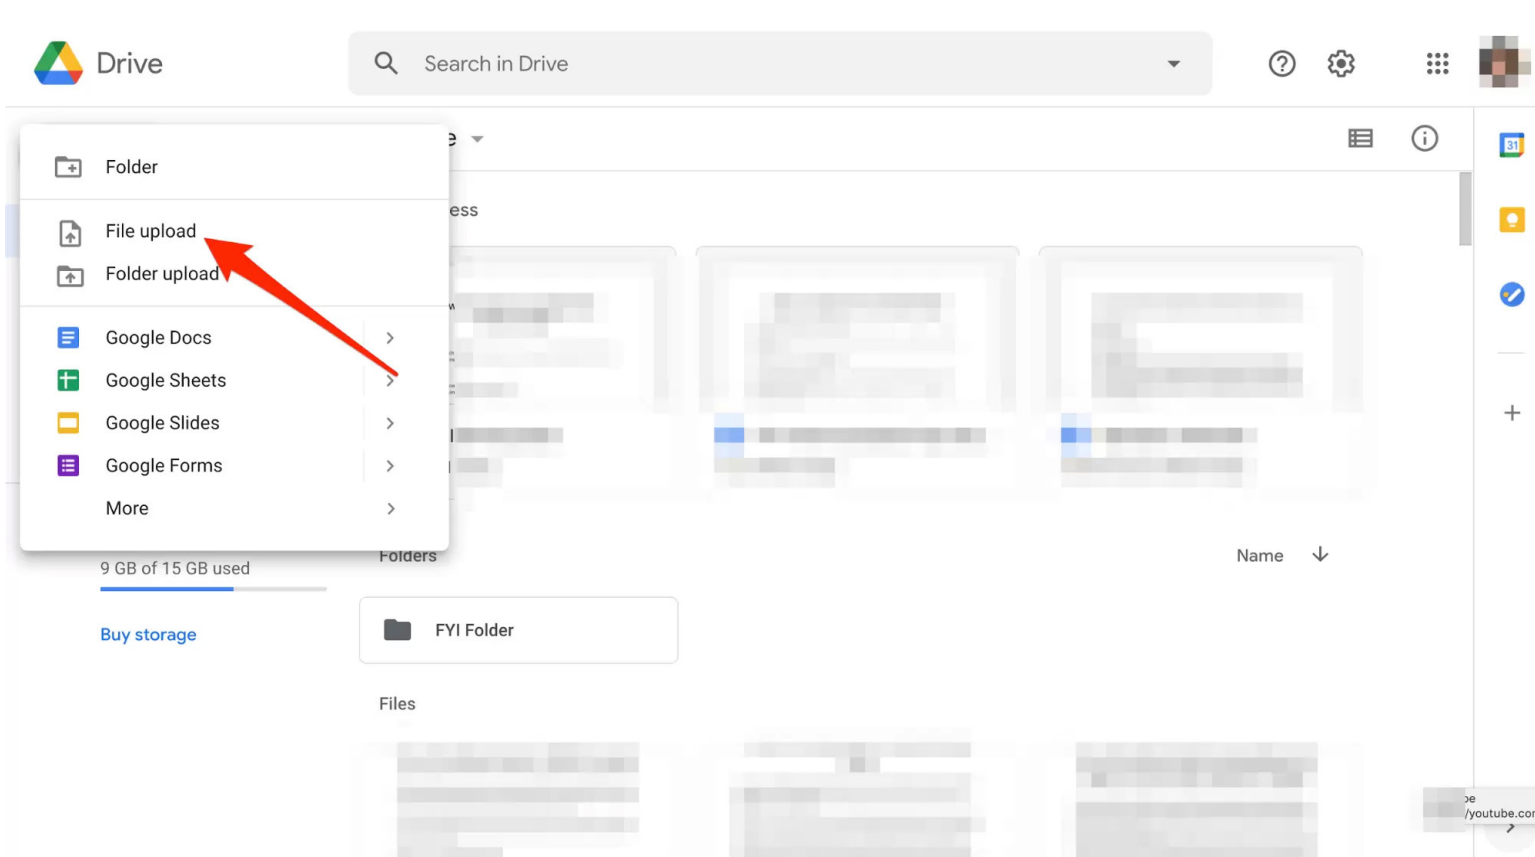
Drive

Search in Drive

e

ess

Folder

File upload

Folder upload

Google Docs

Google Sheets

Google Slides

Google Forms

More

9 GB of 15 GB used

Buy storage

Folders

Name

FYI Folder

Files

31

be
/youtube.cor